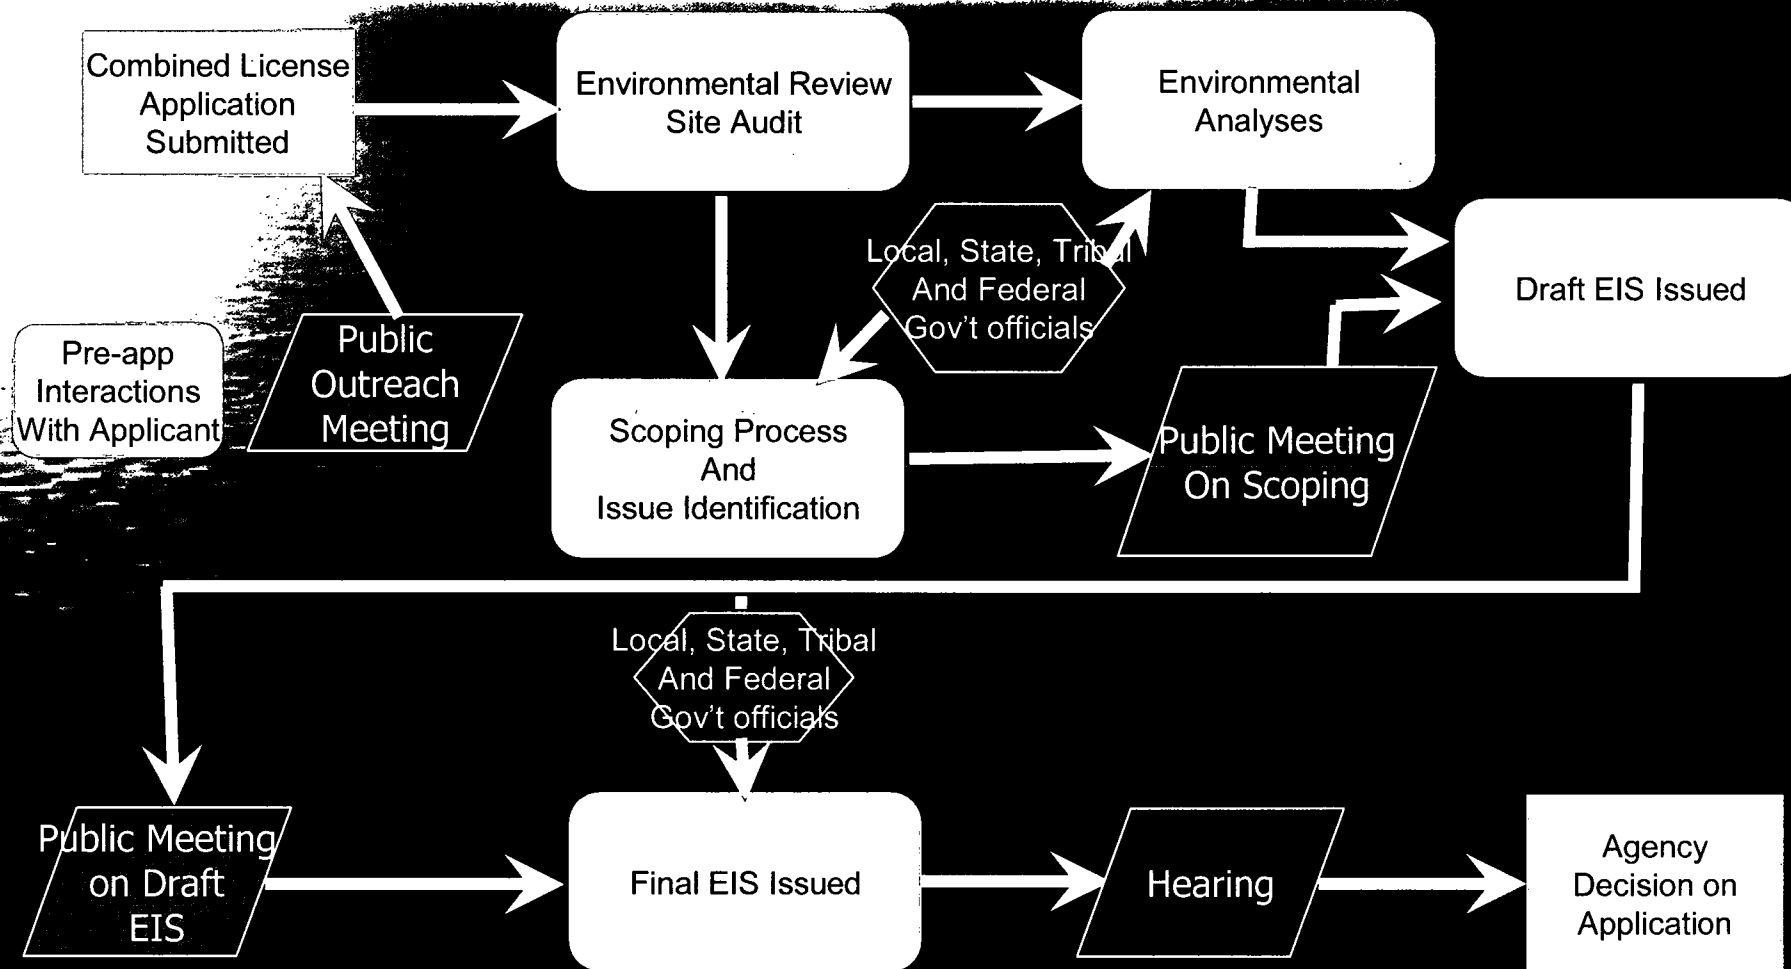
Combined License Application Submitted

Environmental Review Site Audit

Environmental Analyses

Local, State, Tribal And Federal Gov't officials

Draft EIS Issued

Pre-app Interactions With Applicant

Public Outreach Meeting

Scoping Process And Issue Identification

Public Meeting On Scoping

Local, State, Tribal And Federal Gov't officials

Public Meeting on Draft EIS

Final EIS Issued

Hearing

Agency Decision on Application